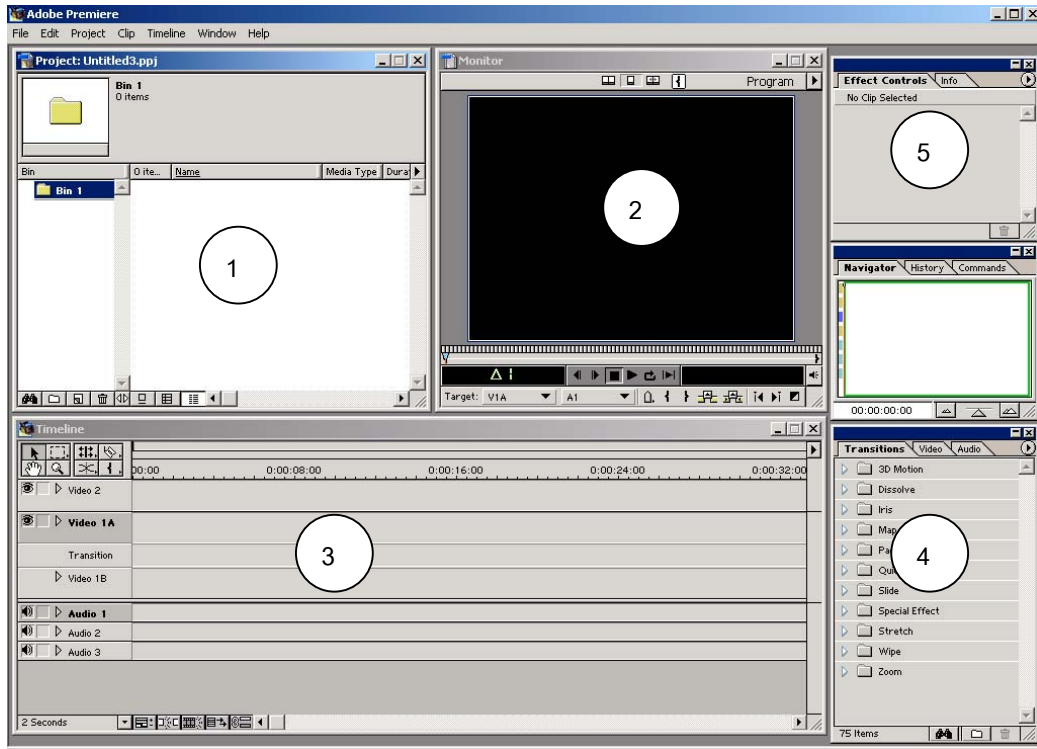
Adobe Premiere

File Edit Project Clip Timeline Window Help

Project: Untitled3.ppj

Bin 1
0 items

Bin | 0 ite... | Name | Media Type | Dura

Bin 1

1

Monitor

Program

2

Target: V1A A1

Effect Controls Info

No Clip Selected

5

Navigator History Commands

00:00:00:00

Timeline

00:00 0:00:08:00 0:00:16:00 0:00:24:00 0:00:32:00

Video 2

Video 1A

Transition

Video 1B

Audio 1

Audio 2

Audio 3

3

2 Seconds

Transitions Video Audio

3D Motion

Dissolve

Iris

Map

Pa

Qu

Slide

Special Effect

Stretch

Wipe

Zoom

4

75 Items